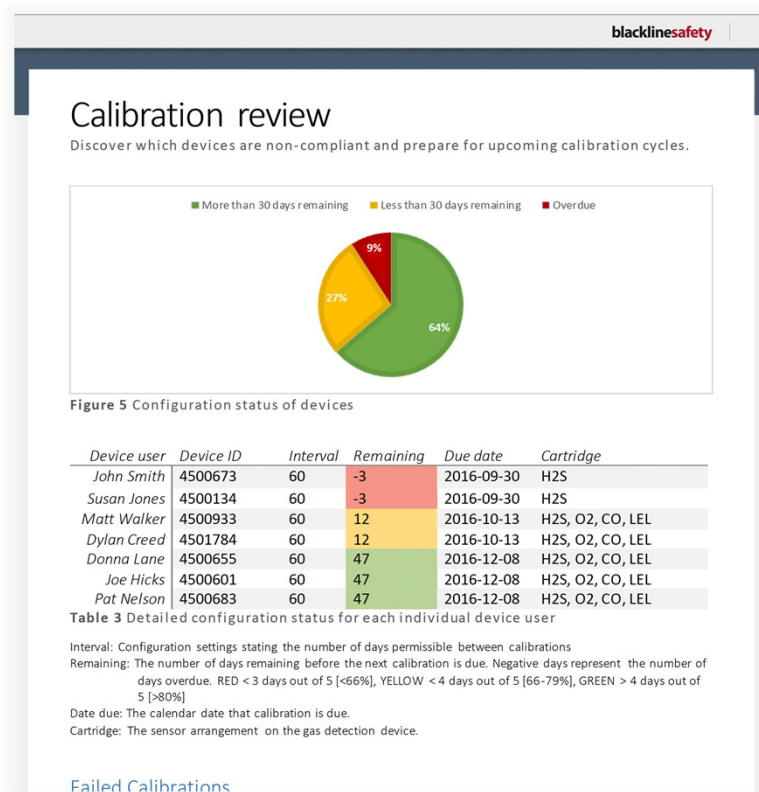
blacklinesafety

Calibration review

Discover which devices are non-compliant and prepare for upcoming calibration cycles.

More than 30 days remaining Less than 30 days remaining Overdue

9%

27%

64%

Figure 5 Configuration status of devices

| Device user | Device ID | Interval | Remaining | Due date | Cartridge |
|---|---|---|---|---|---|
| John Smith | 4500673 | 60 | -3 | 2016-09-30 | H2S |
| Susan Jones | 4500134 | 60 | -3 | 2016-09-30 | H2S |
| Matt Walker | 4500933 | 60 | 12 | 2016-10-13 | H2S, O2, CO, LEL |
| Dylan Creed | 4501784 | 60 | 12 | 2016-10-13 | H2S, O2, CO, LEL |
| Donna Lane | 4500655 | 60 | 47 | 2016-12-08 | H2S, O2, CO, LEL |
| Joe Hicks | 4500601 | 60 | 47 | 2016-12-08 | H2S, O2, CO, LEL |
| Pat Nelson | 4500683 | 60 | 47 | 2016-12-08 | H2S, O2, CO, LEL |

Table 3 Detailed configuration status for each individual device user

Interval: Configuration settings stating the number of days permissible between calibrations

Remaining: The number of days remaining before the next calibration is due. Negative days represent the number of days overdue. RED < 3 days out of 5 [<66%], YELLOW < 4 days out of 5 [66-79%], GREEN > 4 days out of 5 [>80%]

Date due: The calendar date that calibration is due.

Cartridge: The sensor arrangement on the gas detection device.

Failed Calibrations